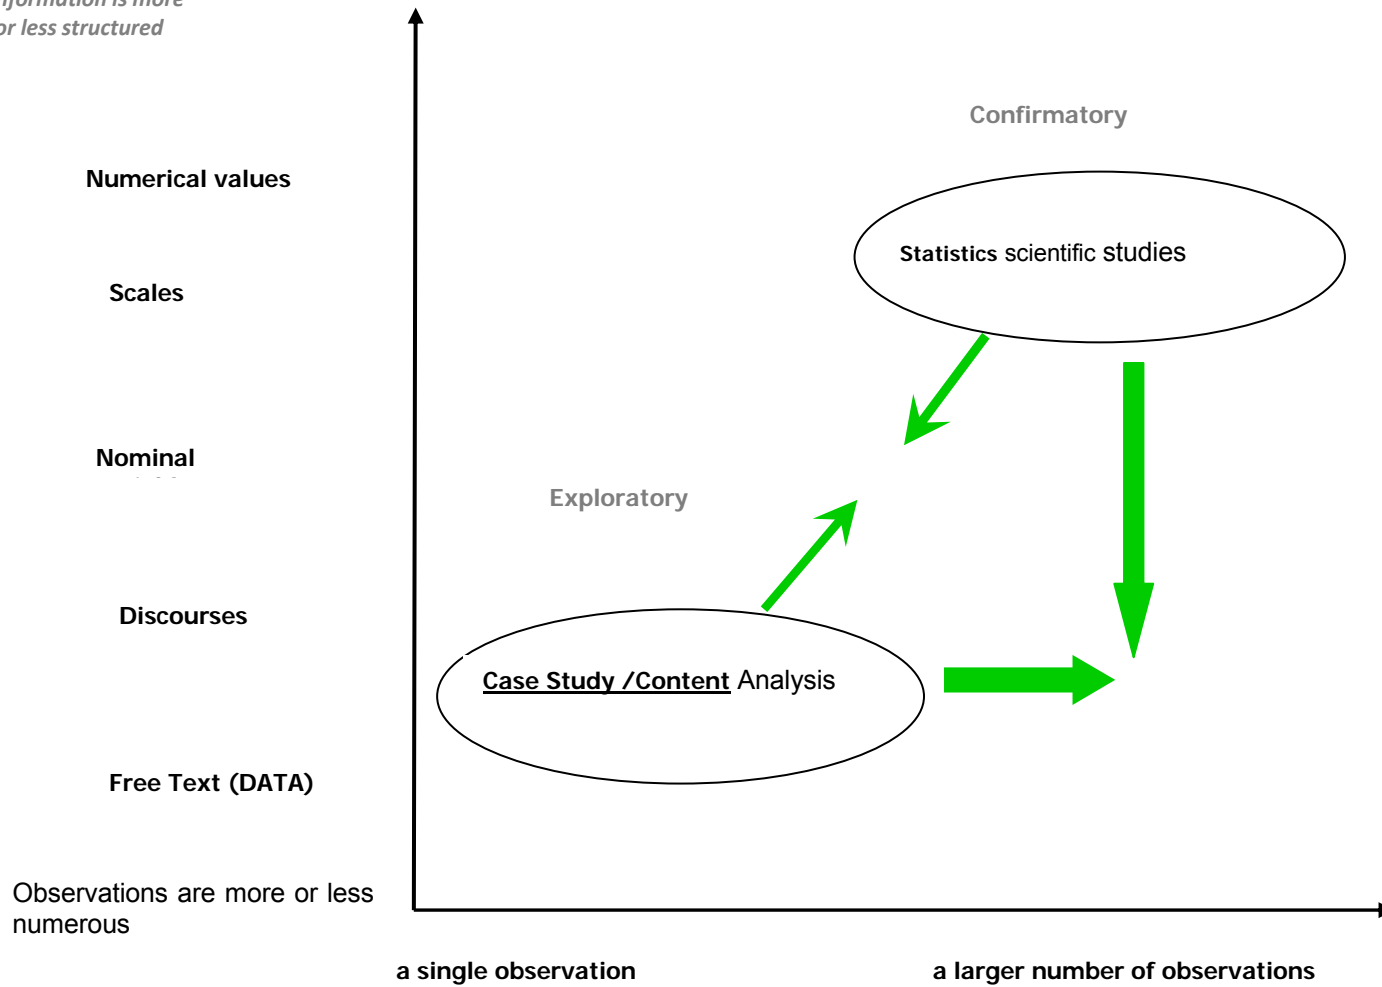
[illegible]nformation is more
or less structured

Numerical values

Scales

Nominal

Discourses

Free Text (DATA)

Observations are more or less numerous

Confirmatory

Statistics scientific studies

Exploratory

Case Study /Content Analysis

a single observation

a larger number of observations